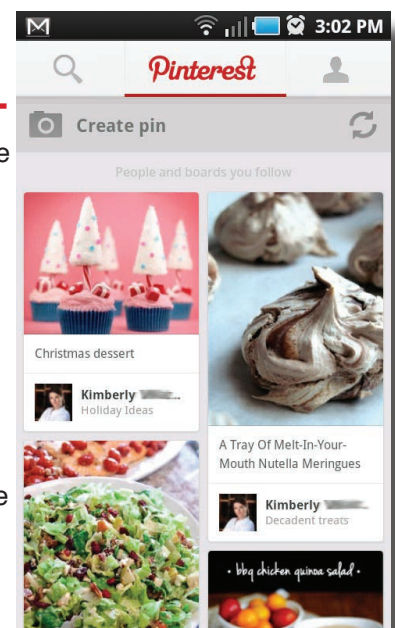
3:02 PM

Pinterest

Create pin

People and boards you follow

Christmas dessert

Kimberly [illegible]
Holiday Ideas

A Tray Of Melt-In-Your-Mouth Nutella Meringues

Kimberly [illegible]
Decadent treats

• bbq chicken quinoa salad •

e

e